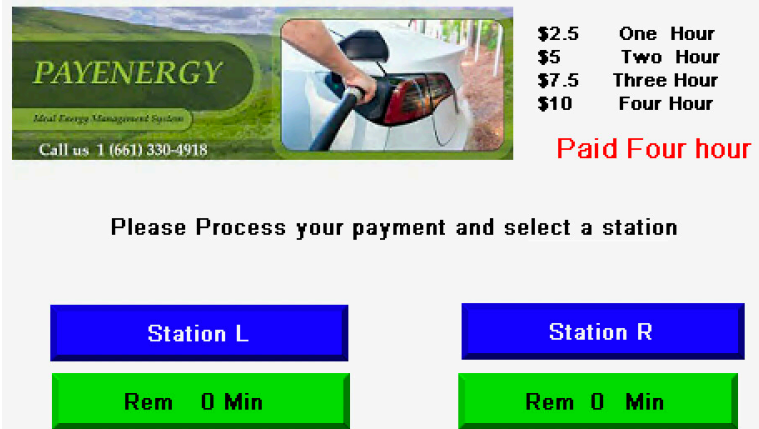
PAYENERGY

Ideal Energy Management System

Call us 1 (661) 330-4918

| | |
|---|---|
| \$2.5 | One Hour |
| \$5 | Two Hour |
| \$7.5 | Three Hour |
| \$10 | Four Hour |

Paid Four hour

Please Process your payment and select a station

Station L

Rem 0 Min

Station R

Rem 0 Min